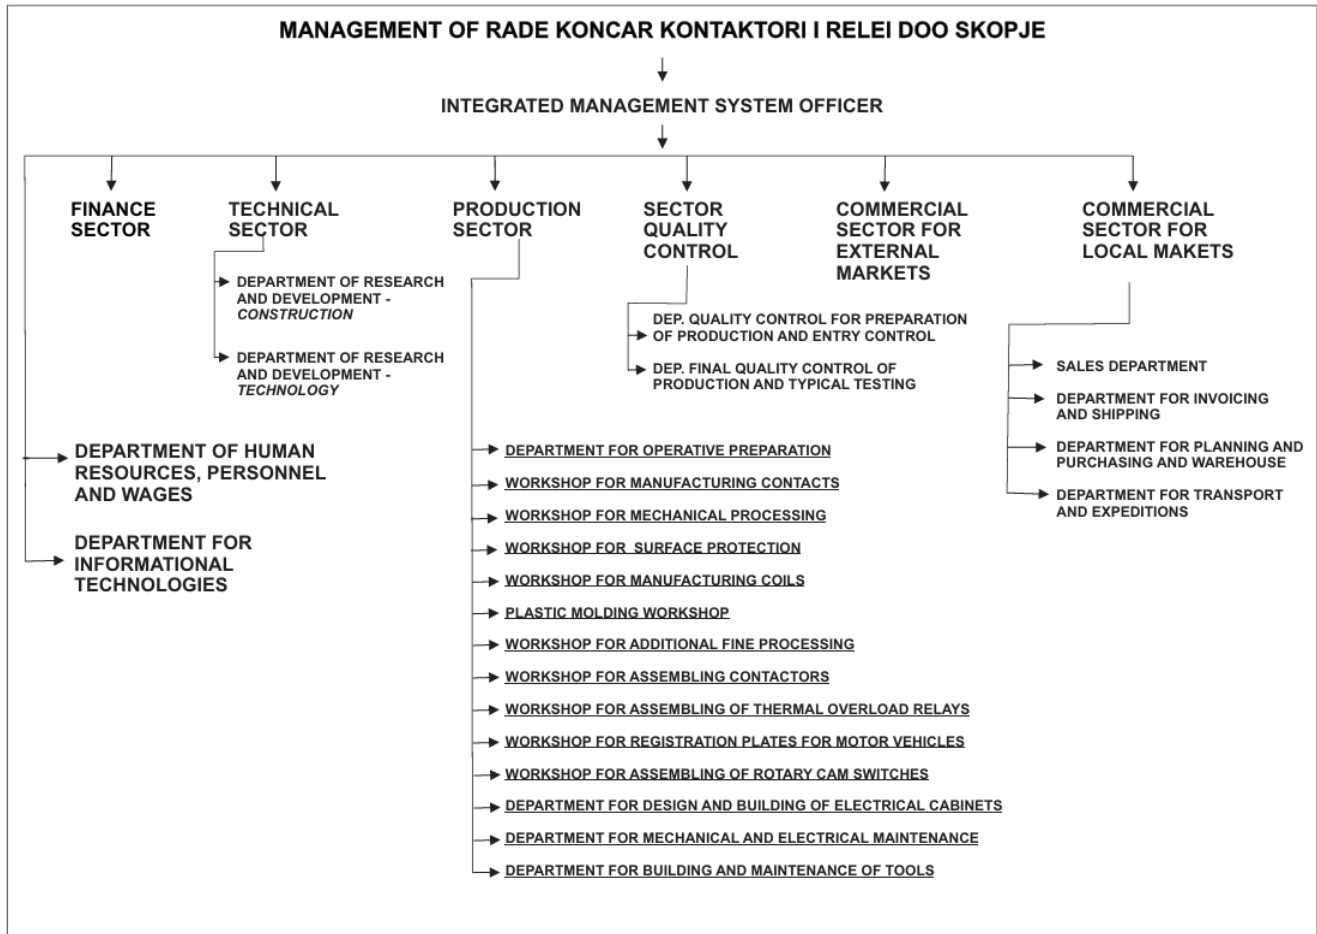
MANAGEMENT OF RADE KONCAR KONTAKTORI I RELEI DOO SKOPJE

INTEGRATED MANAGEMENT SYSTEM OFFICER

FINANCE SECTOR

TECHNICAL SECTOR

DEPARTMENT OF RESEARCH AND DEVELOPMENT - *CONSTRUCTION*

DEPARTMENT OF RESEARCH AND DEVELOPMENT - *TECHNOLOGY*

PRODUCTION SECTOR

SECTOR QUALITY CONTROL

DEP. QUALITY CONTROL FOR PREPARATION OF PRODUCTION AND ENTRY CONTROL

DEP. FINAL QUALITY CONTROL OF PRODUCTION AND TYPICAL TESTING

COMMERCIAL SECTOR FOR EXTERNAL MARKETS

COMMERCIAL SECTOR FOR LOCAL MAKETS

SALES DEPARTMENT

DEPARTMENT FOR INVOICING AND SHIPPING

DEPARTMENT FOR PLANNING AND PURCHASING AND WAREHOUSE

DEPARTMENT FOR TRANSPORT AND EXPEDITIONS

DEPARTMENT OF HUMAN RESOURCES, PERSONNEL AND WAGES

DEPARTMENT FOR INFORMATIONAL TECHNOLOGIES

DEPARTMENT FOR OPERATIVE PREPARATION

WORKSHOP FOR MANUFACTURING CONTACTS

WORKSHOP FOR MECHANICAL PROCESSING

WORKSHOP FOR SURFACE PROTECTION

WORKSHOP FOR MANUFACTURING COILS

PLASTIC MOLDING WORKSHOP

WORKSHOP FOR ADDITIONAL FINE PROCESSING

WORKSHOP FOR ASSEMBLING CONTACTORS

WORKSHOP FOR ASSEMBLING OF THERMAL OVERLOAD RELAYS

WORKSHOP FOR REGISTRATION PLATES FOR MOTOR VEHICLES

WORKSHOP FOR ASSEMBLING OF ROTARY CAM SWITCHES

DEPARTMENT FOR DESIGN AND BUILDING OF ELECTRICAL CABINETS

DEPARTMENT FOR MECHANICAL AND ELECTRICAL MAINTENANCE

DEPARTMENT FOR BUILDING AND MAINTENANCE OF TOOLS